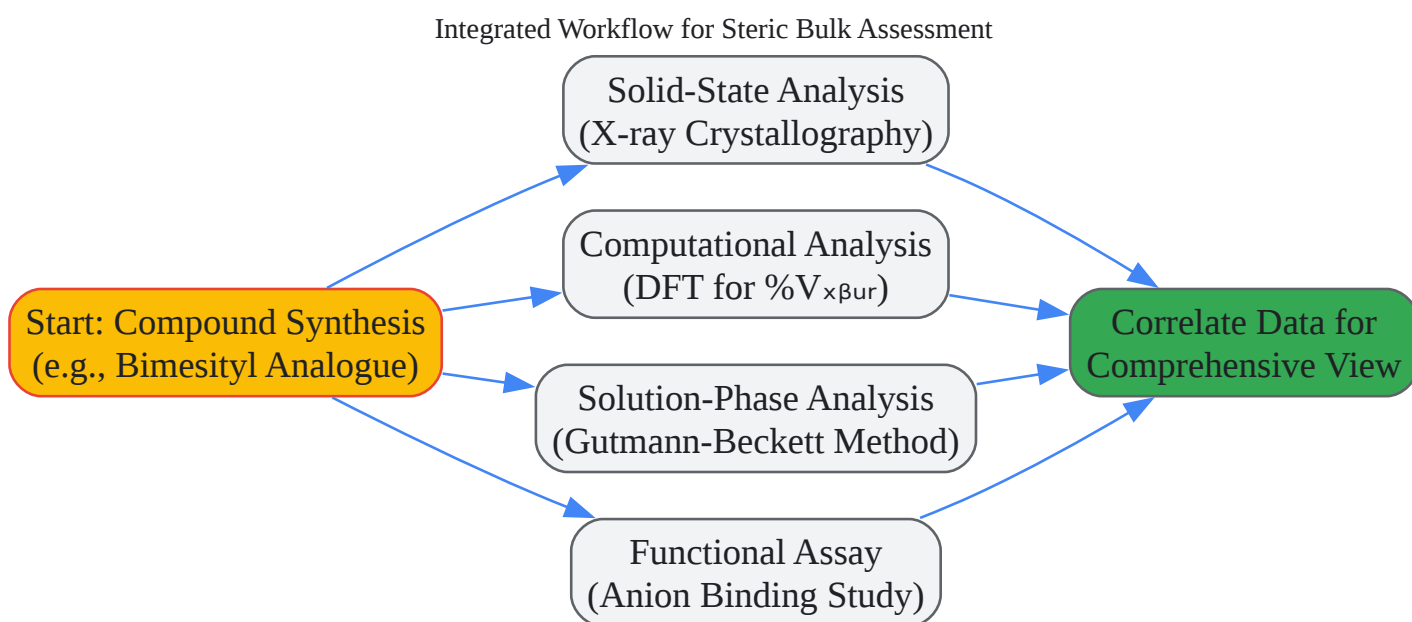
Integrated Workflow for Steric Bulk Assessment

Start: Compound Synthesis (e.g., Bimesityl Analogue)

Solid-State Analysis (X-ray Crystallography)

Computational Analysis (DFT for %V$_{x\beta ur}$)

Solution-Phase Analysis (Gutmann-Beckett Method)

Functional Assay (Anion Binding Study)

Correlate Data for Comprehensive View